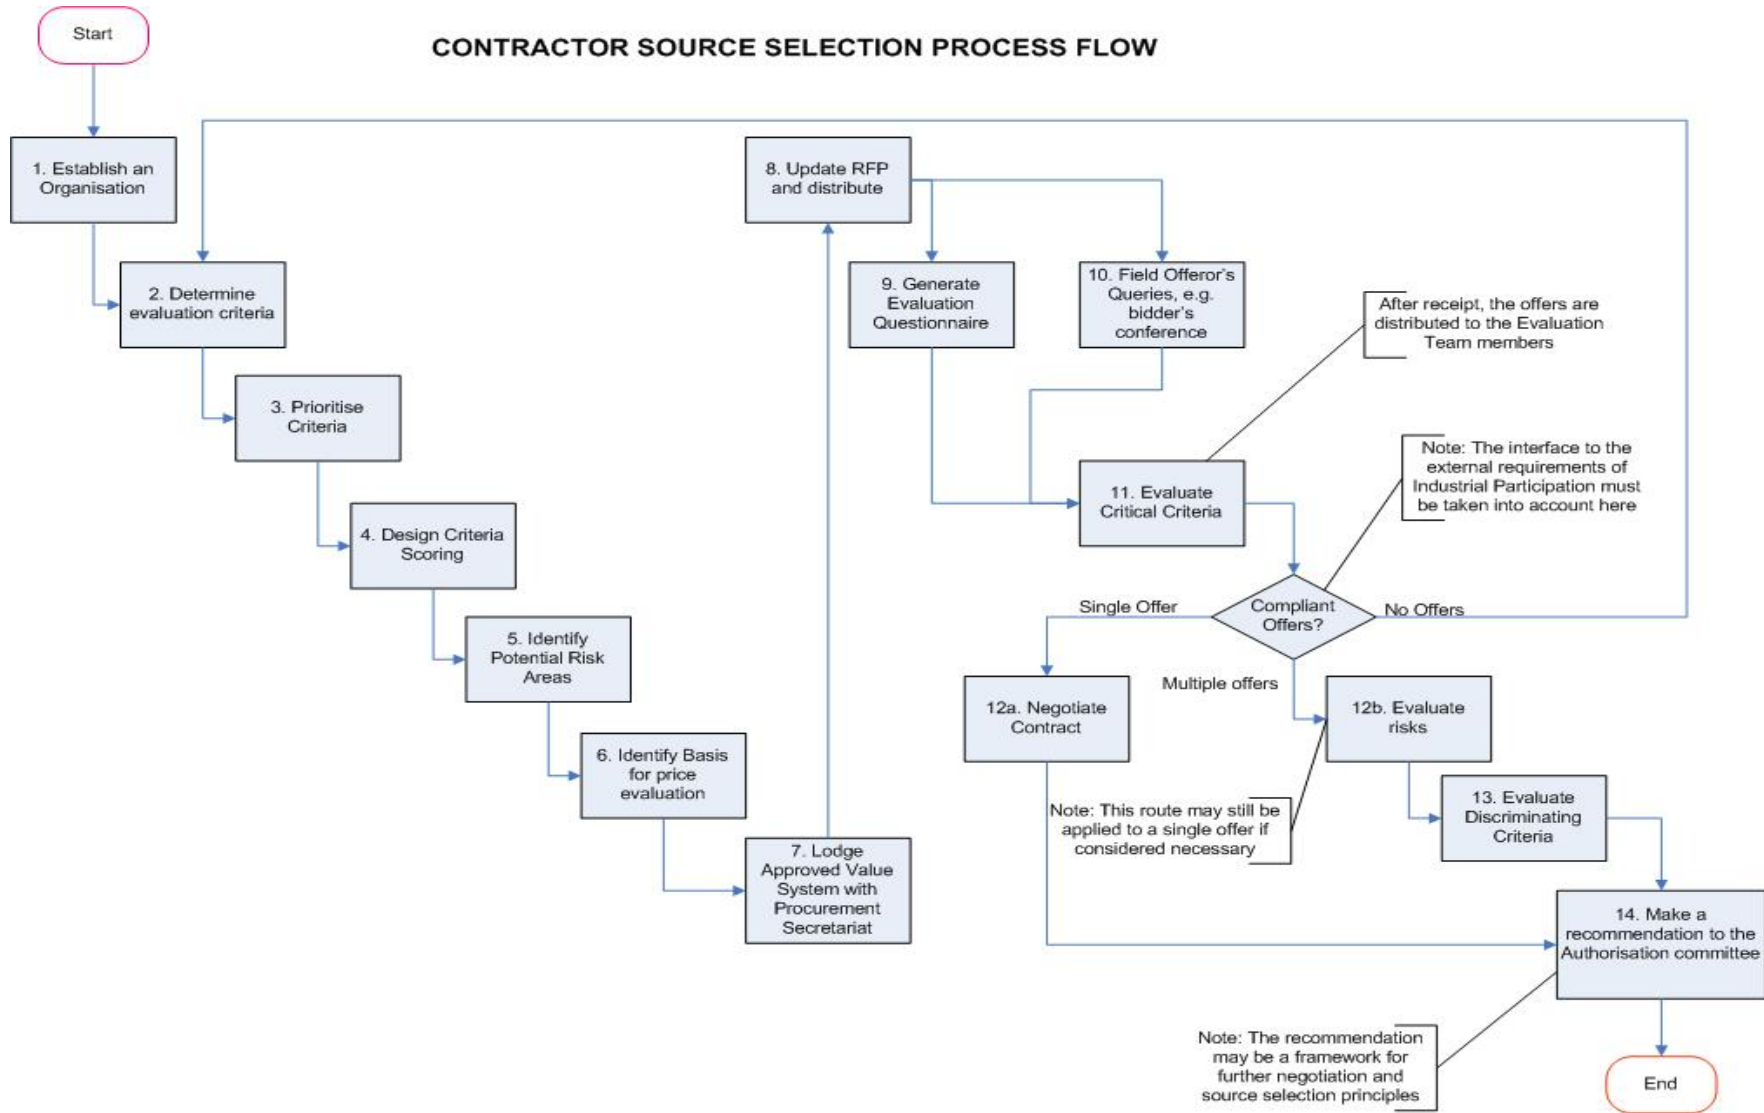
Start

CONTRACTOR SOURCE SELECTION PROCESS FLOW

1. Establish an Organisation

2. Determine evaluation criteria

3. Prioritise Criteria

4. Design Criteria Scoring

5. Identify Potential Risk Areas

6. Identify Basis for price evaluation

7. Lodge Approved Value System with Procurement Secretariat

8. Update RFP and distribute

9. Generate Evaluation Questionnaire

10. Field Offeror's Queries, e.g. bidder's conference

After receipt, the offers are distributed to the Evaluation Team members

11. Evaluate Critical Criteria

Note: The interface to the external requirements of Industrial Participation must be taken into account here

Single Offer

Compliant Offers?

No Offers

Multiple offers

12a. Negotiate Contract

12b. Evaluate risks

Note: This route may still be applied to a single offer if considered necessary

13. Evaluate Discriminating Criteria

14. Make a recommendation to the Authorisation committee

Note: The recommendation may be a framework for further negotiation and source selection principles

End